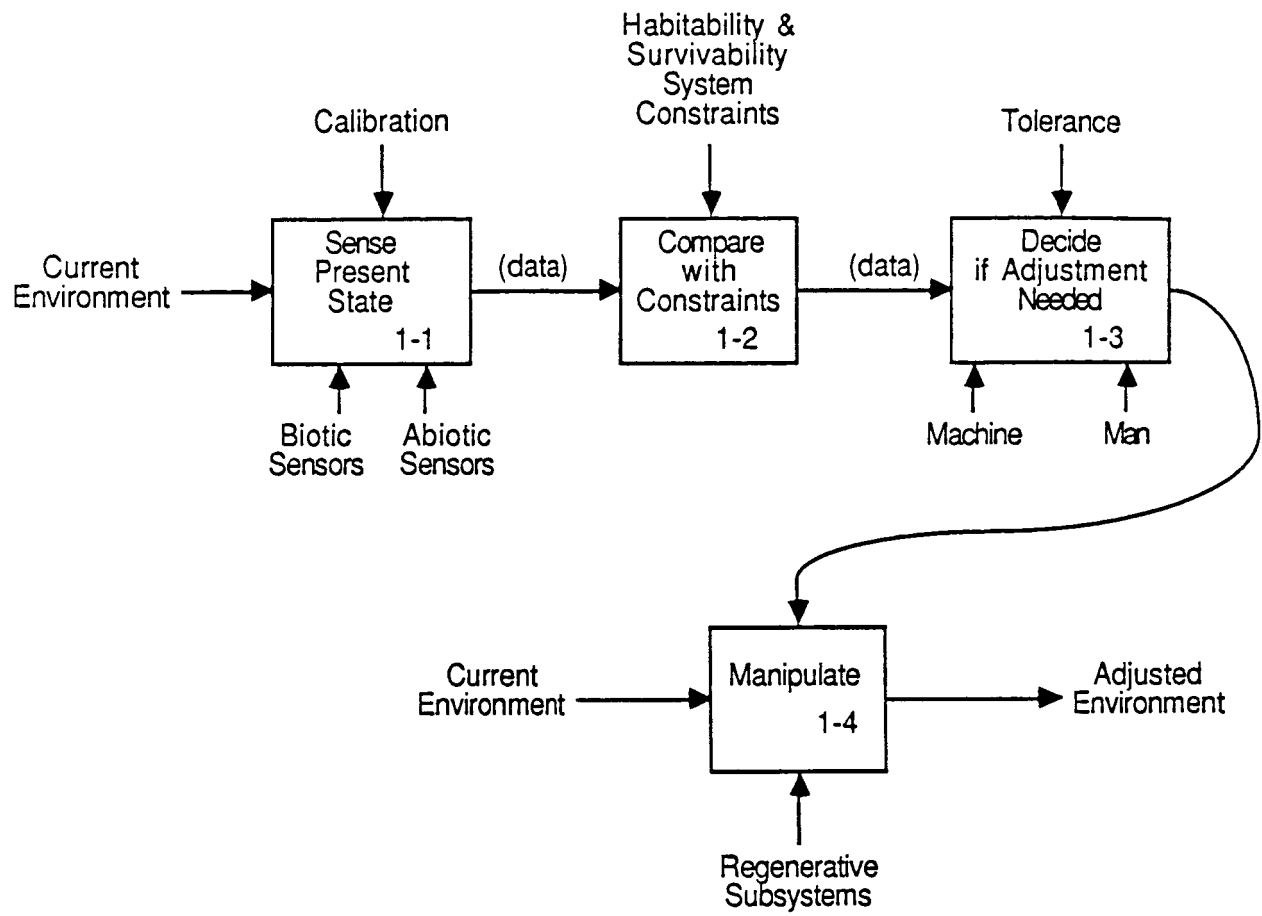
Habitability & Survivability System Constraints

Calibration

Tolerance

Current Environment

Sense Present State 1-1

(data)

Compare with Constraints 1-2

(data)

Decide if Adjustment Needed 1-3

Biotic Sensors

Abiotic Sensors

Machine

Man

Current Environment

Manipulate 1-4

Adjusted Environment

Regenerative Subsystems